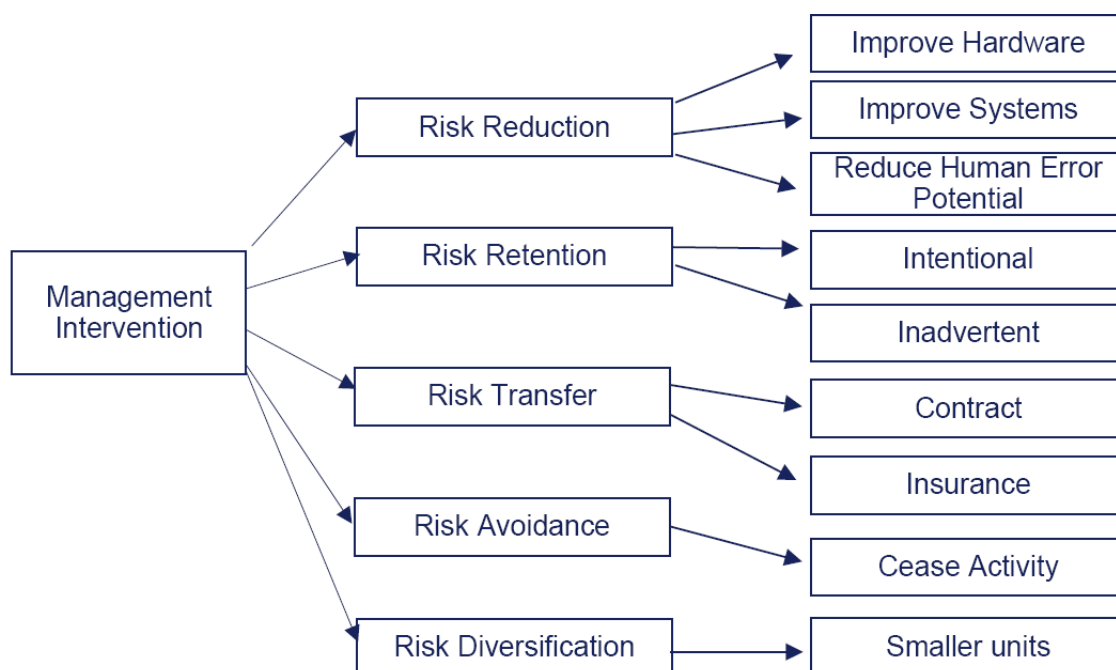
Management Intervention

Risk Reduction

Improve Hardware

Improve Systems

Reduce Human Error Potential

Risk Retention

Intentional

Inadvertent

Risk Transfer

Contract

Insurance

Risk Avoidance

Cease Activity

Risk Diversification

Smaller units